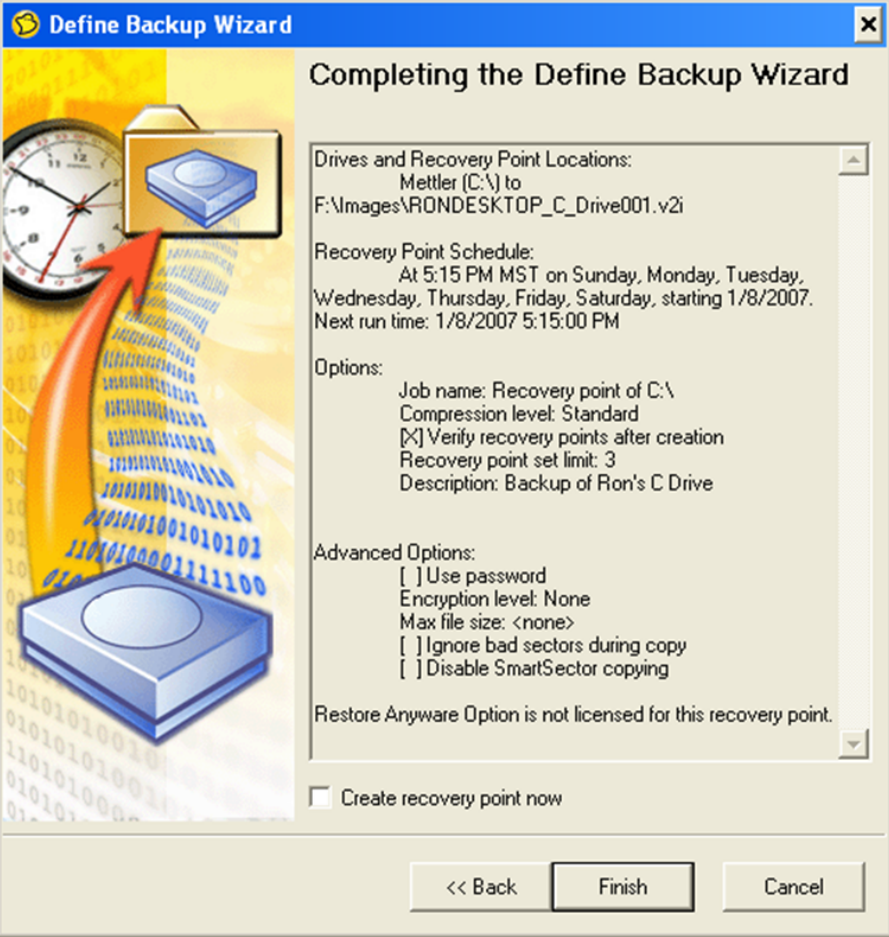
Define Backup Wizard

Completing the Define Backup Wizard

Drives and Recovery Point Locations:
Mettler (C:\) to F:\Images\RONDESKTOP_C_Drive001.v2i

Recovery Point Schedule:
At 5:15 PM MST on Sunday, Monday, Tuesday, Wednesday, Thursday, Friday, Saturday, starting 1/8/2007.
Next run time: 1/8/2007 5:15:00 PM

Options:
Job name: Recovery point of C:\
Compression level: Standard
[X] Verify recovery points after creation
Recovery point set limit: 3
Description: Backup of Ron's C Drive

Advanced Options:
[ ] Use password
Encryption level: None
Max file size: <none>
[ ] Ignore bad sectors during copy
[ ] Disable SmartSector copying

Restore Anyware Option is not licensed for this recovery point.

Create recovery point now

<< Back
Finish
Cancel